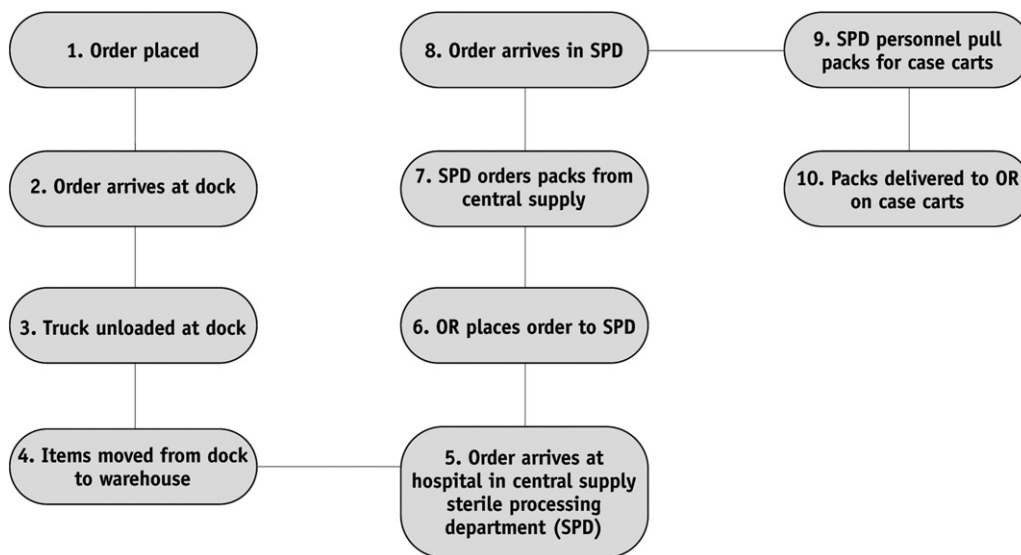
1. Order placed

2. Order arrives at dock

3. Truck unloaded at dock

4. Items moved from dock to warehouse

5. Order arrives at hospital in central supply sterile processing department (SPD)

6. OR places order to SPD

7. SPD orders packs from central supply

8. Order arrives in SPD

9. SPD personnel pull packs for case carts

10. Packs delivered to OR on case carts